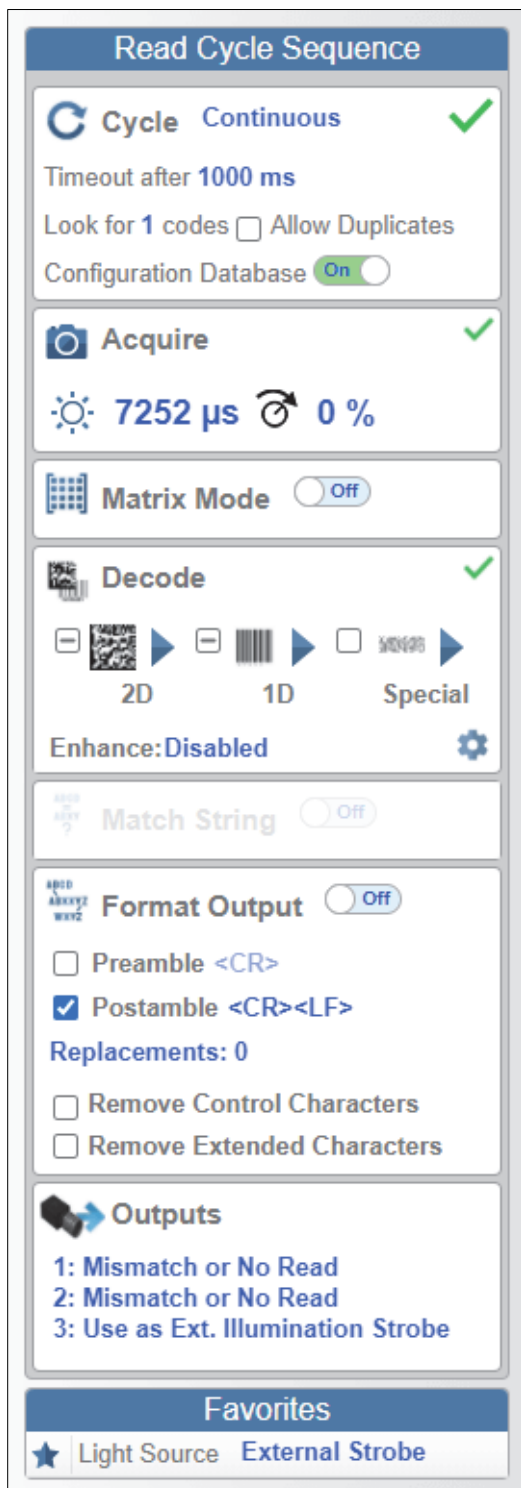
Read Cycle Sequence

Cycle Continuous

Timeout after 1000 ms

Look for 1 codes Allow Duplicates

Configuration Database On

Acquire

7252 µs 0 %

Matrix Mode Off

Decode

2D 1D Special

Enhance:Disabled

Match String Off

Format Output Off

Preamble <CR>

Postamble <CR><LF>

Replacements: 0

Remove Control Characters

Remove Extended Characters

Outputs

1: Mismatch or No Read
2: Mismatch or No Read
3: Use as Ext. Illumination Strobe

Favorites

Light Source External Strobe